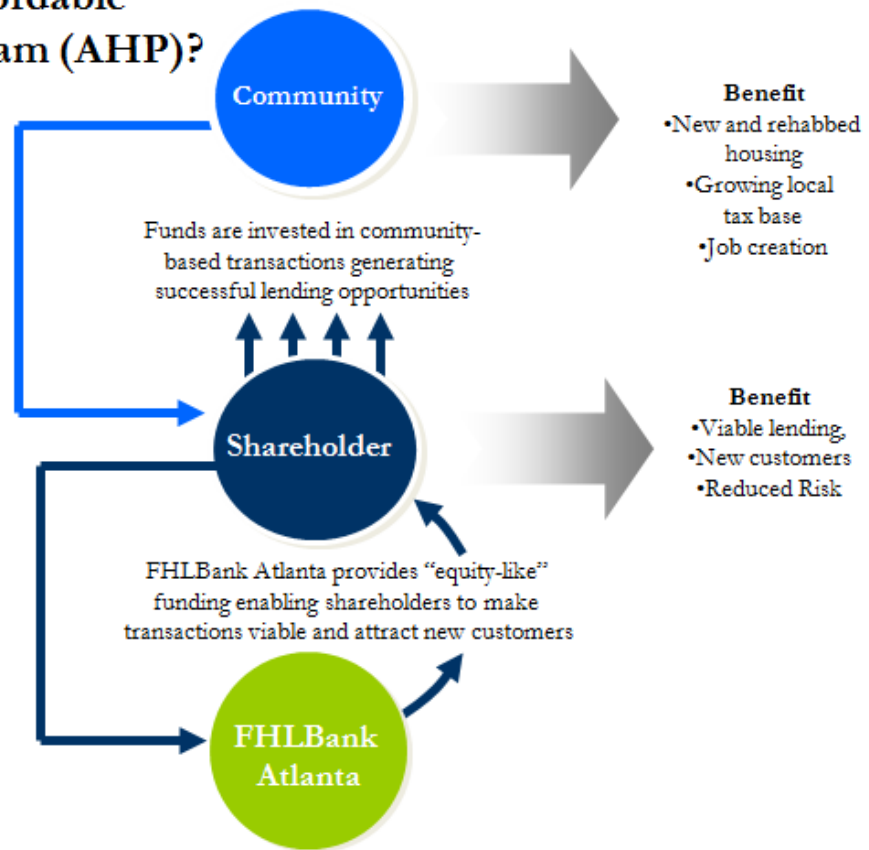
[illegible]ordable
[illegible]am (AHP)?

Community

Benefit
•New and rehabbed housing
•Growing local tax base
•Job creation

Funds are invested in community-based transactions generating successful lending opportunities

Shareholder

Benefit
•Viable lending,
•New customers
•Reduced Risk

FHLBank Atlanta provides "equity-like" funding enabling shareholders to make transactions viable and attract new customers

FHLBank Atlanta